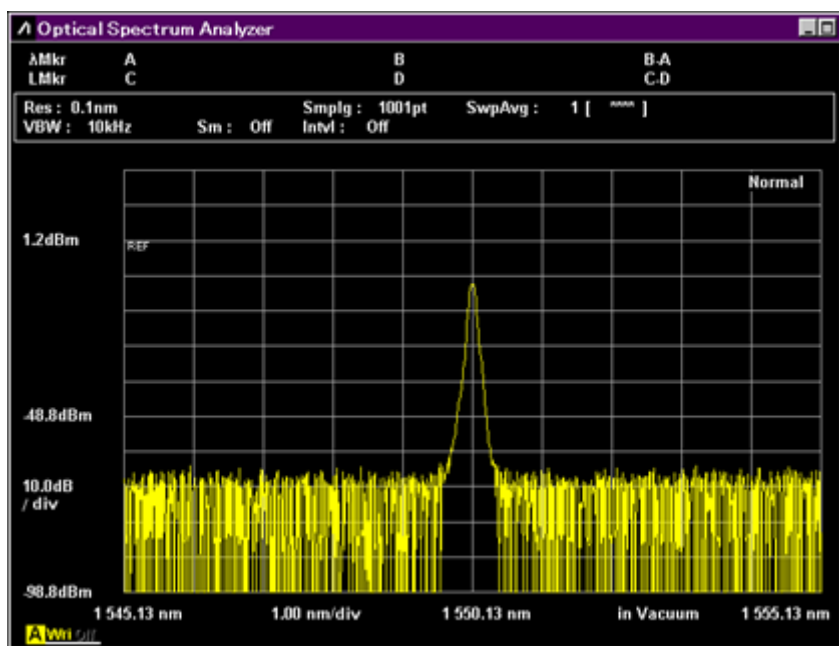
Optical Spectrum Analyzer

λMkr A B B-A
LMkr C D C-D

Res : 0.1nm Smplg : 1001pt SwpAvg : 1 [ **** ]
VBW : 10kHz Sm : Off Intvl : Off

Normal

1.2dBm
REF

-48.8dBm

10.0dB
/ div

-98.8dBm

1 545.13 nm 1.00 nm/div 1 550.13 nm in Vacuum 1 555.13 nm

A Wri Off